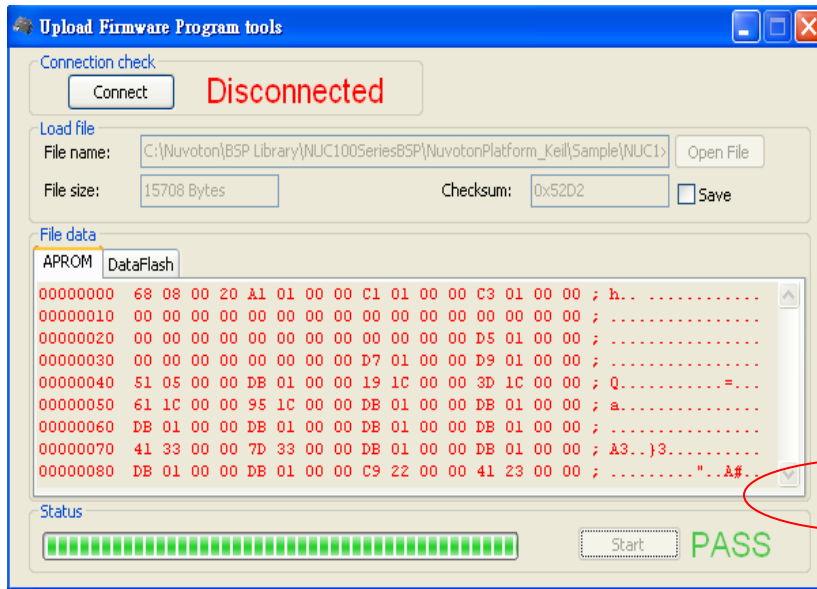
Upload Firmware Program tools

Connection check

Connect

Disconnected

Load file

File name: C:\Nuvoton\BSP Library\NUC100SeriesBSP\NuvotonPlatform_Keil\Sample\NUC1>

Open File

File size: 15708 Bytes

Checksum: 0x52D2

Save

File data

APROM DataFlash

00000000 68 08 00 20 A1 01 00 00 C1 01 00 00 C3 01 00 00 ; h.. ............
00000010 00 00 00 00 00 00 00 00 00 00 00 00 00 00 00 00 ; ................
00000020 00 00 00 00 00 00 00 00 00 00 00 00 D5 01 00 00 ; ................
00000030 00 00 00 00 00 00 00 00 D7 01 00 00 D9 01 00 00 ; ................
00000040 51 05 00 00 DB 01 00 00 19 1C 00 00 3D 1C 00 00 ; Q...........=...
00000050 61 1C 00 00 95 1C 00 00 DB 01 00 00 DB 01 00 00 ; a...............
00000060 DB 01 00 00 DB 01 00 00 DB 01 00 00 DB 01 00 00 ; ................
00000070 41 33 00 00 7D 33 00 00 DB 01 00 00 DB 01 00 00 ; A3..}3..........
00000080 DB 01 00 00 DB 01 00 00 C9 22 00 00 41 23 00 00 ; ........."..A#..

Status

Start

PASS